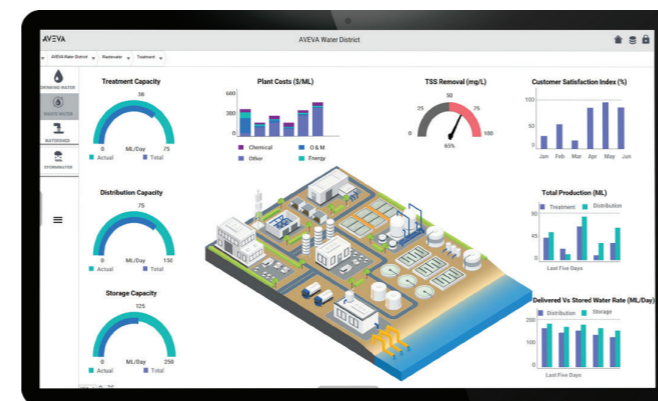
AVEVA

AVEVA Water District

AVEVA Water District ▾ Wastewater ▾ Treatment ▾

DRINKING WATER

WASTE WATER

WATERSHED

STORMWATER

Treatment Capacity

38

0 ML/Day 75

Actual Total

Plant Costs ($/ML)

600

300

0

Chemical O & M

Other Energy

TSS Removal (mg/L)

50

25 75

0 100

65%

Customer Satisfaction Index (%)

100

50

0

Jan Feb Mar Apr May Jun

Distribution Capacity

75

0 ML/Day 150

Actual Total

Total Production (ML)

Treatment Distribution

Last Five Days

Storage Capacity

125

0 ML/Day 250

Actual Total

Delivered Vs Stored Water Rate (ML/Day)

Distribution Storage

Last Five Days